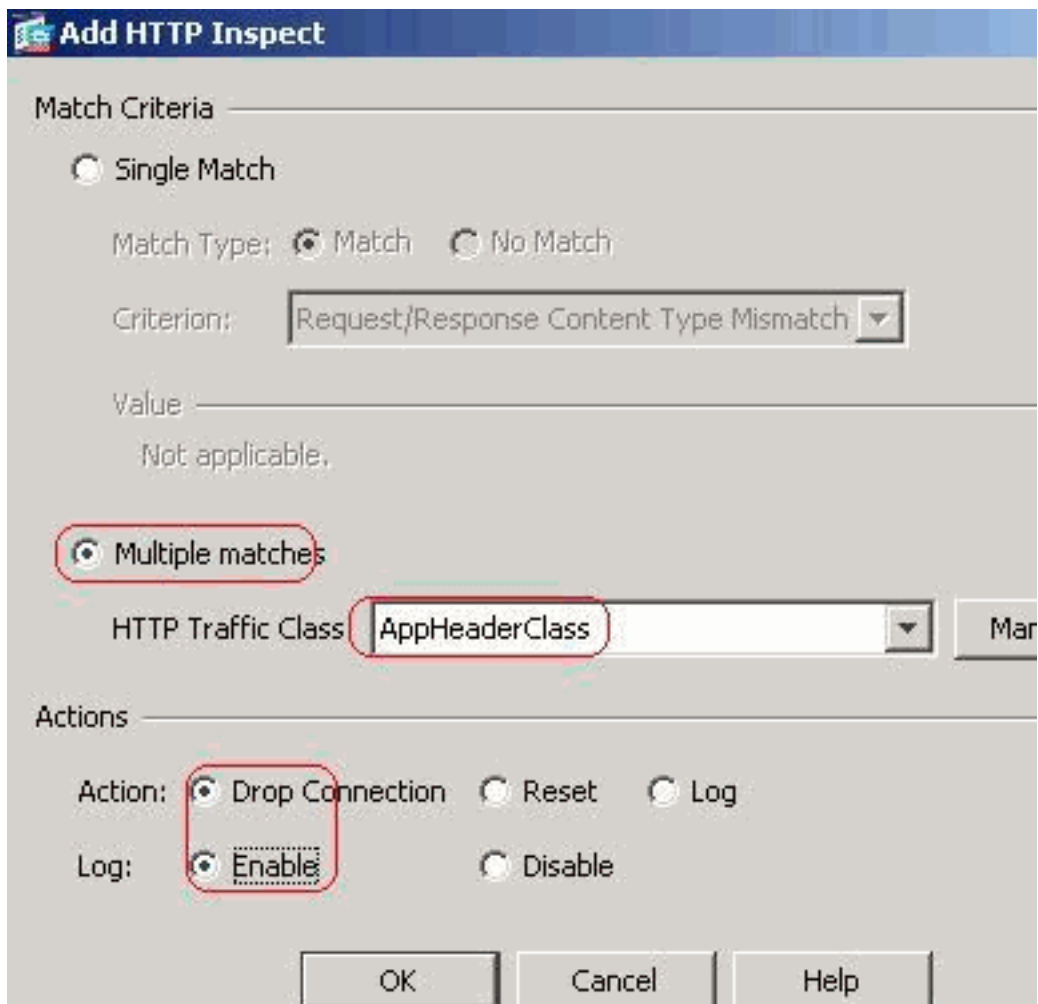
Add HTTP Inspect

Match Criteria

Single Match

Match Type: Match No Match

Criterion: Request/Response Content Type Mismatch

Value

Not applicable.

Multiple matches

HTTP Traffic Class: AppHeaderClass Man

Actions

Action: Drop Connection Reset Log

Log: Enable Disable

OK Cancel Help